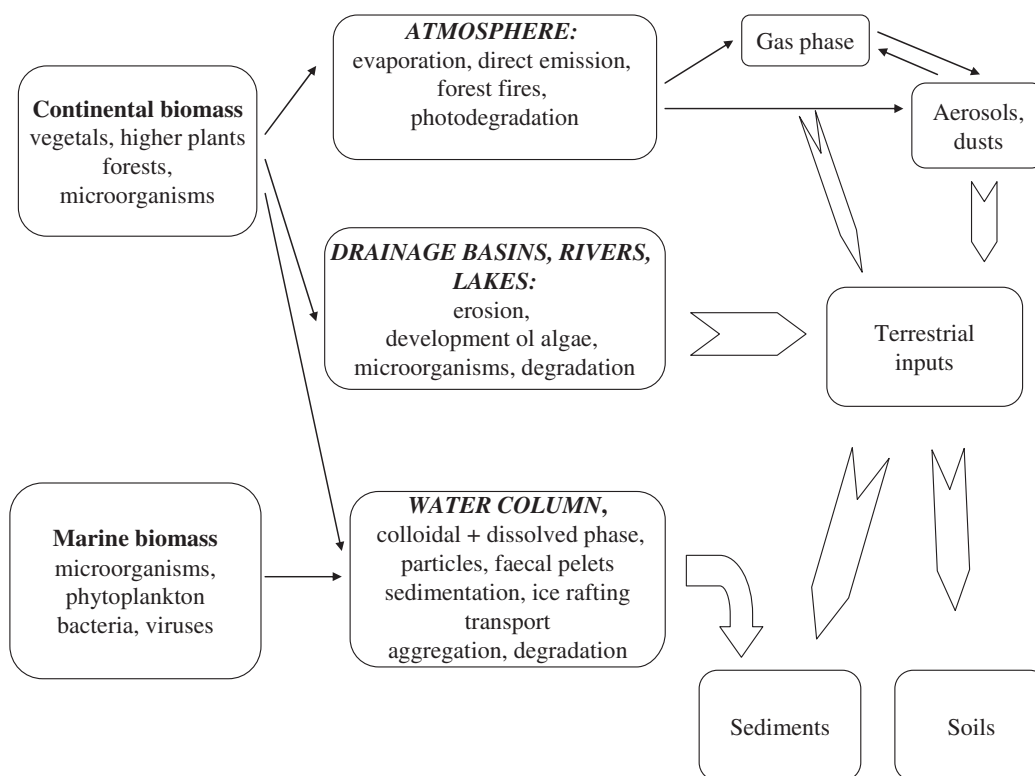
Continental biomass
vegetals, higher plants
forests,
microorganisms

ATMOSPHERE:
evaporation, direct emission,
forest fires,
photodegradation

Gas phase

Aerosols,
dusts

DRAINAGE BASINS, RIVERS, LAKES:
erosion,
development ol algae,
microorganisms, degradation

Terrestrial
inputs

Marine biomass
microorganisms,
phytoplankton
bacteria, viruses

WATER COLUMN,
colloidal + dissolved phase,
particles, faecal pelets
sedimentation, ice rafting
transport
aggregation, degradation

Sediments

Soils